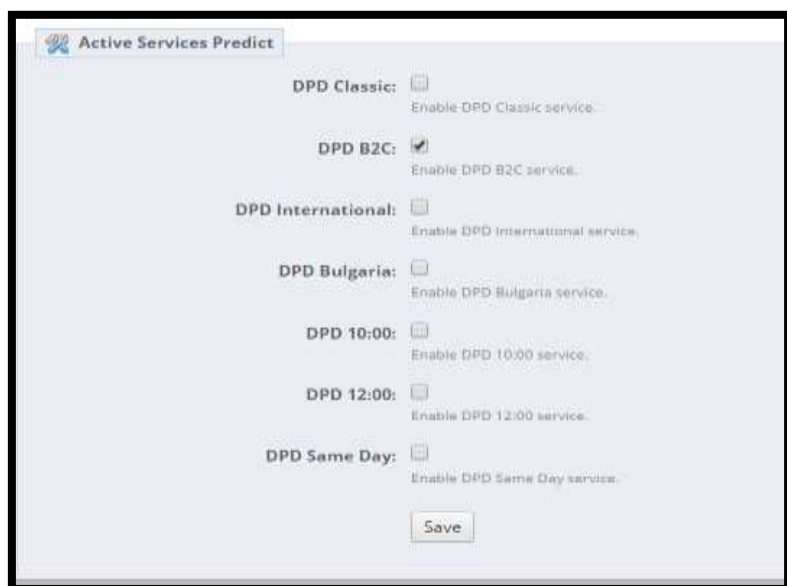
Active Services Predict

DPD Classic:
Enable DPD Classic service.

DPD B2C:
Enable DPD B2C service.

DPD International:
Enable DPD International service.

DPD Bulgaria:
Enable DPD Bulgaria service.

DPD 10:00:
Enable DPD 10:00 service.

DPD 12:00:
Enable DPD 12:00 service.

DPD Same Day:
Enable DPD Same Day service.

Save